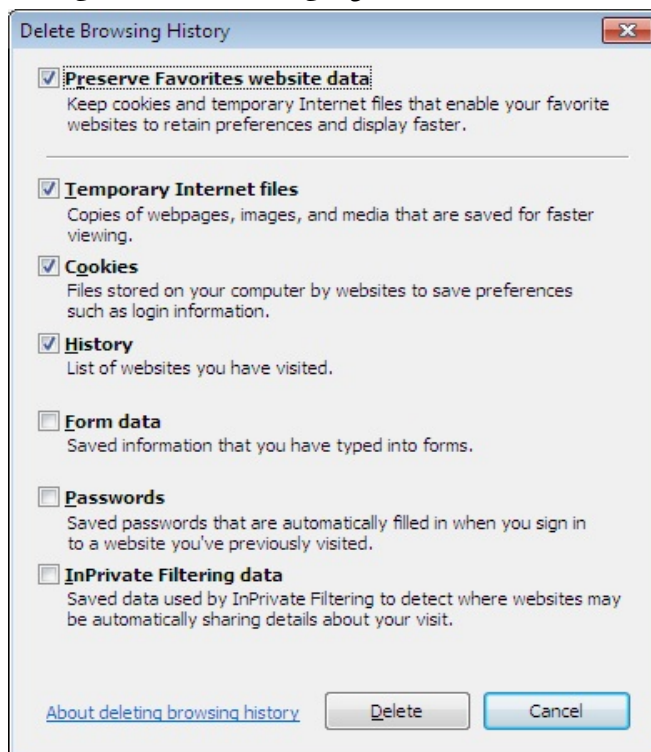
Delete Browsing History

Preserve Favorites website data
Keep cookies and temporary Internet files that enable your favorite websites to retain preferences and display faster.

Temporary Internet files
Copies of webpages, images, and media that are saved for faster viewing.

Cookies
Files stored on your computer by websites to save preferences such as login information.

History
List of websites you have visited.

Form data
Saved information that you have typed into forms.

Passwords
Saved passwords that are automatically filled in when you sign in to a website you've previously visited.

InPrivate Filtering data
Saved data used by InPrivate Filtering to detect where websites may be automatically sharing details about your visit.

About deleting browsing history

Delete

Cancel